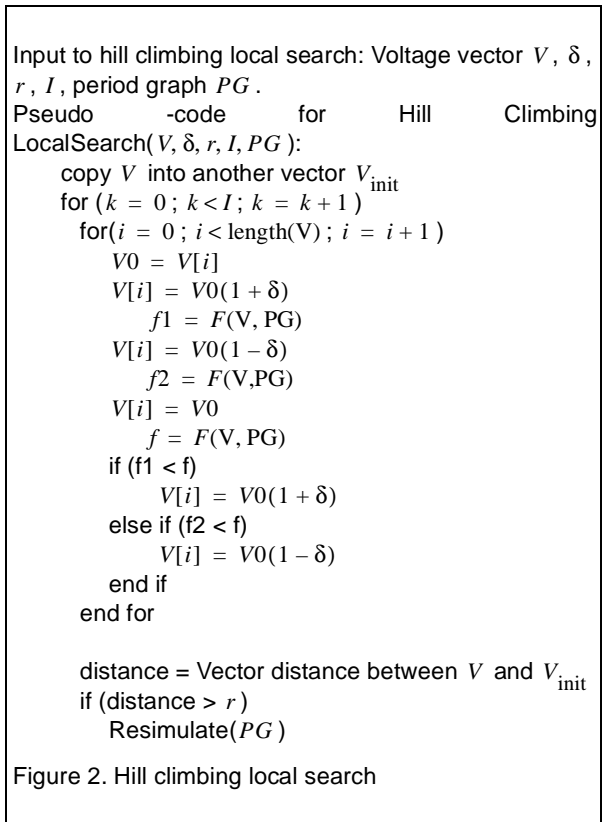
Input to hill climbing local search: Voltage vector $V$, $\delta$, $r$, $I$, period graph $PG$.

Pseudo -code for Hill Climbing LocalSearch($V, \delta, r, I, PG$):

copy $V$ into another vector $V_{\text{init}}$

for ($k = 0$; $k < I$; $k = k+1$)

for($i = 0$; $i < \text{length(V)}$; $i = i+1$)

$V0 = V[i]$

$V[i] = V0(1+\delta)$

$f1 = F(\text{V, PG})$

$V[i] = V0(1-\delta)$

$f2 = F(\text{V,PG})$

$V[i] = V0$

$f = F(\text{V, PG})$

if (f1 < f)

$V[i] = V0(1+\delta)$

else if (f2 < f)

$V[i] = V0(1-\delta)$

end if

end for

distance = Vector distance between $V$ and $V_{\text{init}}$

if (distance > $r$)

Resimulate($PG$)

Figure 2. Hill climbing local search